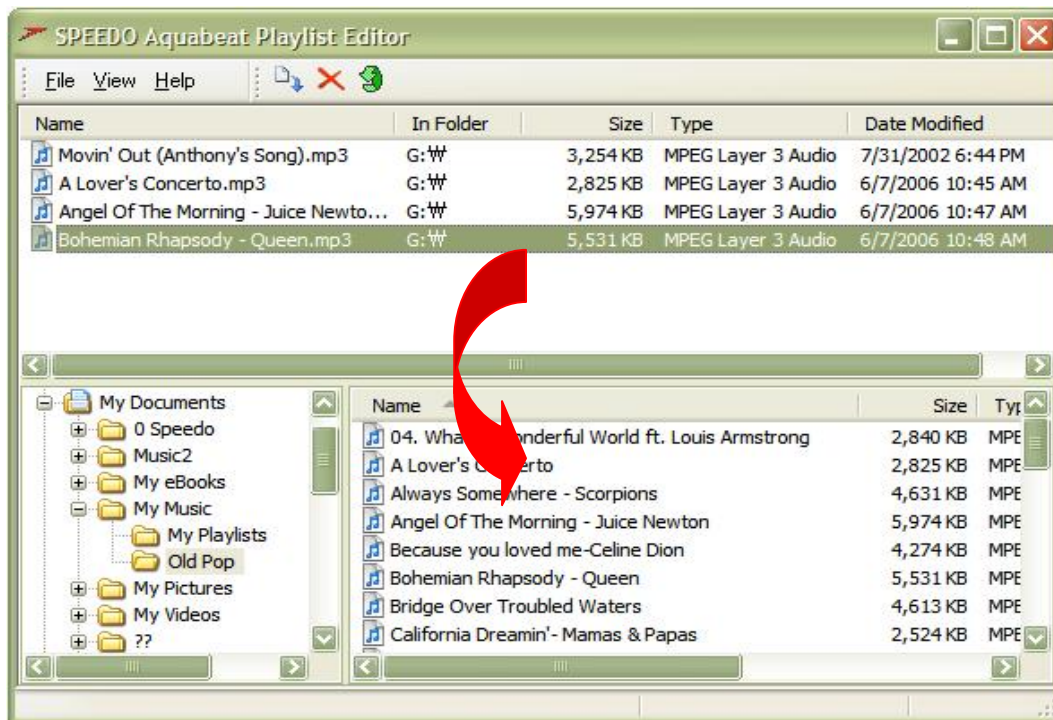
SPEEDO Aquabeat Playlist Editor

File View Help

| Name | In Folder | Size | Type | Date Modified |
|---|---|---|---|---|
| Movin' Out (Anthony's Song).mp3 | G:₩ | 3,254 KB | MPEG Layer 3 Audio | 7/31/2002 6:44 PM |
| A Lover's Concerto.mp3 | G:₩ | 2,825 KB | MPEG Layer 3 Audio | 6/7/2006 10:45 AM |
| Angel Of The Morning - Juice Newto... | G:₩ | 5,974 KB | MPEG Layer 3 Audio | 6/7/2006 10:47 AM |
| Bohemian Rhapsody - Queen.mp3 | G:₩ | 5,531 KB | MPEG Layer 3 Audio | 6/7/2006 10:48 AM |

My Documents
0 Speedo
Music2
My eBooks
My Music
My Playlists
Old Pop
My Pictures
My Videos
??

| Name | Size | Typ |
|---|---|---|
| 04. Wha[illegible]onderful World ft. Louis Armstrong | 2,840 KB | MPE |
| A Lover's C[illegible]erto | 2,825 KB | MPE |
| Always Some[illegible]here - Scorpions | 4,631 KB | MPE |
| Angel Of The Morning - Juice Newton | 5,974 KB | MPE |
| Because you loved me-Celine Dion | 4,274 KB | MPE |
| Bohemian Rhapsody - Queen | 5,531 KB | MPE |
| Bridge Over Troubled Waters | 4,613 KB | MPE |
| California Dreamin'- Mamas & Papas | 2,524 KB | MPE |